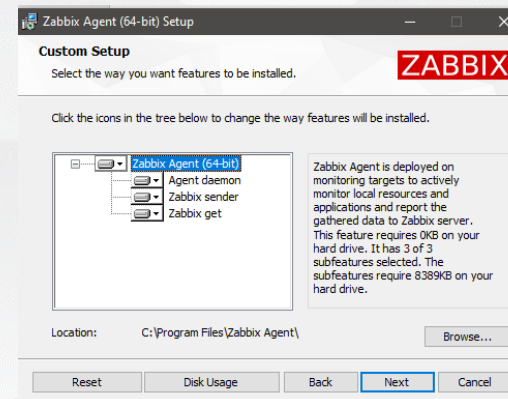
Zabbix Agent (64-bit) Setup

Custom Setup
Select the way you want features to be installed.

ZABBIX

Click the icons in the tree below to change the way features will be installed.

Zabbix Agent (64-bit)
Agent daemon
Zabbix sender
Zabbix get

Zabbix Agent is deployed on monitoring targets to actively monitor local resources and applications and report the gathered data to Zabbix server.
This feature requires 0KB on your hard drive. It has 3 of 3 subfeatures selected. The subfeatures require 8389KB on your hard drive.

Location: C:\Program Files\Zabbix Agent\

Browse...

Reset
Disk Usage
Back
Next
Cancel